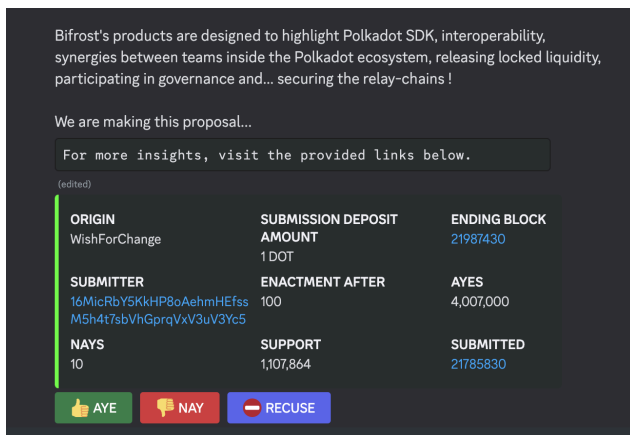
Bifrost's products are designed to highlight Polkadot SDK, interoperability, synergies between teams inside the Polkadot ecosystem, releasing locked liquidity, participating in governance and... securing the relay-chains !

We are making this proposal...

For more insights, visit the provided links below.

(edited)

| ORIGIN | SUBMISSION DEPOSIT AMOUNT | ENDING BLOCK |
|---|---|---|
| WishForChange | 1 DOT | 21987430 |
| SUBMITTER | ENACTMENT AFTER | AYES |
| 16MicRbY5KkHP8oAehmHEfssM5h4t7sbVhGprqVxV3uV3Yc5 | 100 | 4,007,000 |
| NAYS | SUPPORT | SUBMITTED |
| 10 | 1,107,864 | 21785830 |

AYE NAY RECUSE